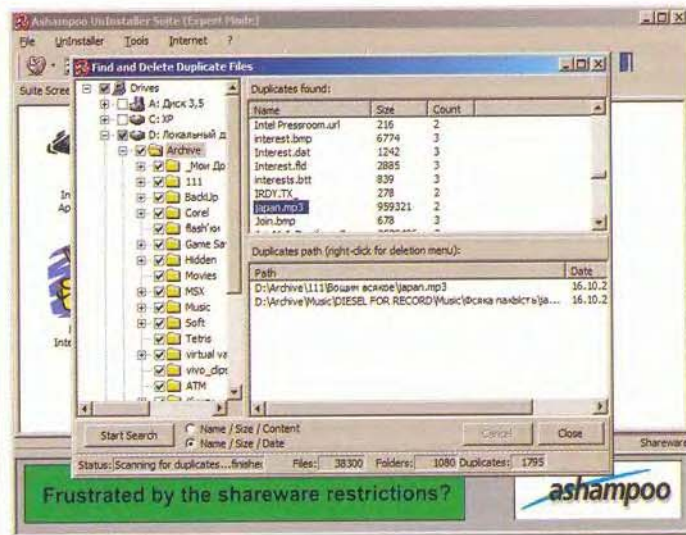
Ashampoo UnInstaller Suite (Expert Mode)
File UnInstaller Tools Internet ?
Suite Scree
Find and Delete Duplicate Files
Drives
A: Диск 3,5
C: XP
D: Локальный д
Archive
_Мои До
111
BackUp
Corel
flash'ки
Game Sa
Hidden
Movies
MSX
Music
Soft
Tetris
virtual va
vivo_dipo
ATM
Duplicates found:

| Name | Size | Count |
|---|---|---|
| Intel Pressroom.url | 216 | 2 |
| interest.bmp | 6774 | 3 |
| Interest.dat | 1242 | 3 |
| Interest.fld | 2885 | 3 |
| interests.btt | 839 | 3 |
| IRDY.TX | 278 | 2 |
| japan.mp3 | 959321 | 2 |
| Join.bmp | 678 | 3 |

Duplicates path (right-click for deletion menu):

| Path | Date |
|---|---|
| D:\Archive\111\Вошин всякое\japan.mp3 | 16.10.2 |
| D:\Archive\Music\DIESEL FOR RECORD\Music\Всяка пахбість\ja... | 16.10.2 |

Start Search
Name / Size / Content
Name / Size / Date
Cancel
Close
Status: Scanning for duplicates....finishe Files: 38300 Folders: 1080 Duplicates: 1795
In
Ap
Inte
Shareware
Frustrated by the shareware restrictions?
ashampoo